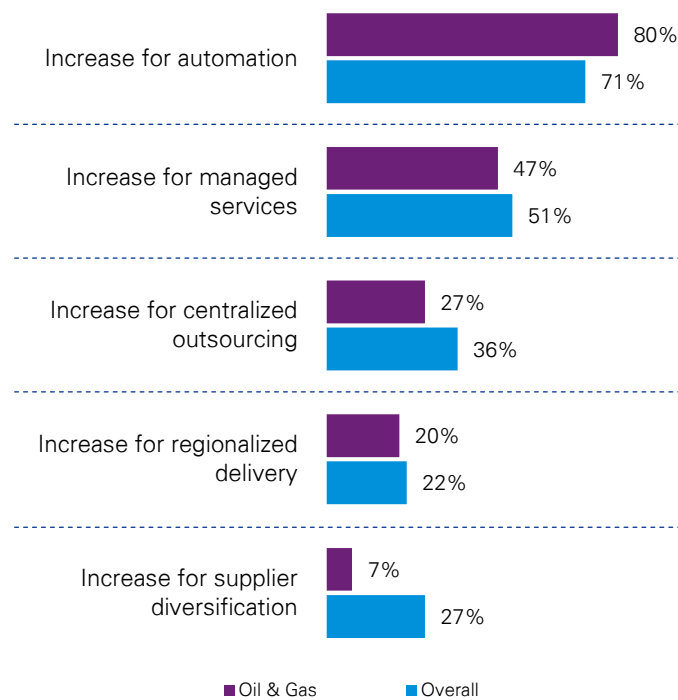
Increase for automation
80%
71%

Increase for managed services
47%
51%

Increase for centralized outsourcing
27%
36%

Increase for regionalized delivery
20%
22%

Increase for supplier diversification
7%
27%

Oil & Gas
Overall